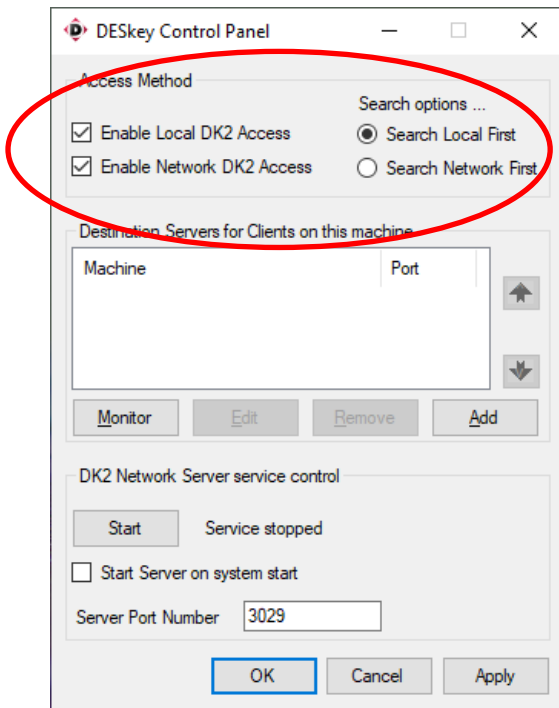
DESkey Control Panel

Access Method

Enable Local DK2 Access
Enable Network DK2 Access

Search options ...
Search Local First
Search Network First

Destination Servers for Clients on this machine

| Machine | Port |
|---|---|

Monitor
Edit
Remove
Add

DK2 Network Server service control

Start
Service stopped

Start Server on system start

Server Port Number 3029

OK
Cancel
Apply